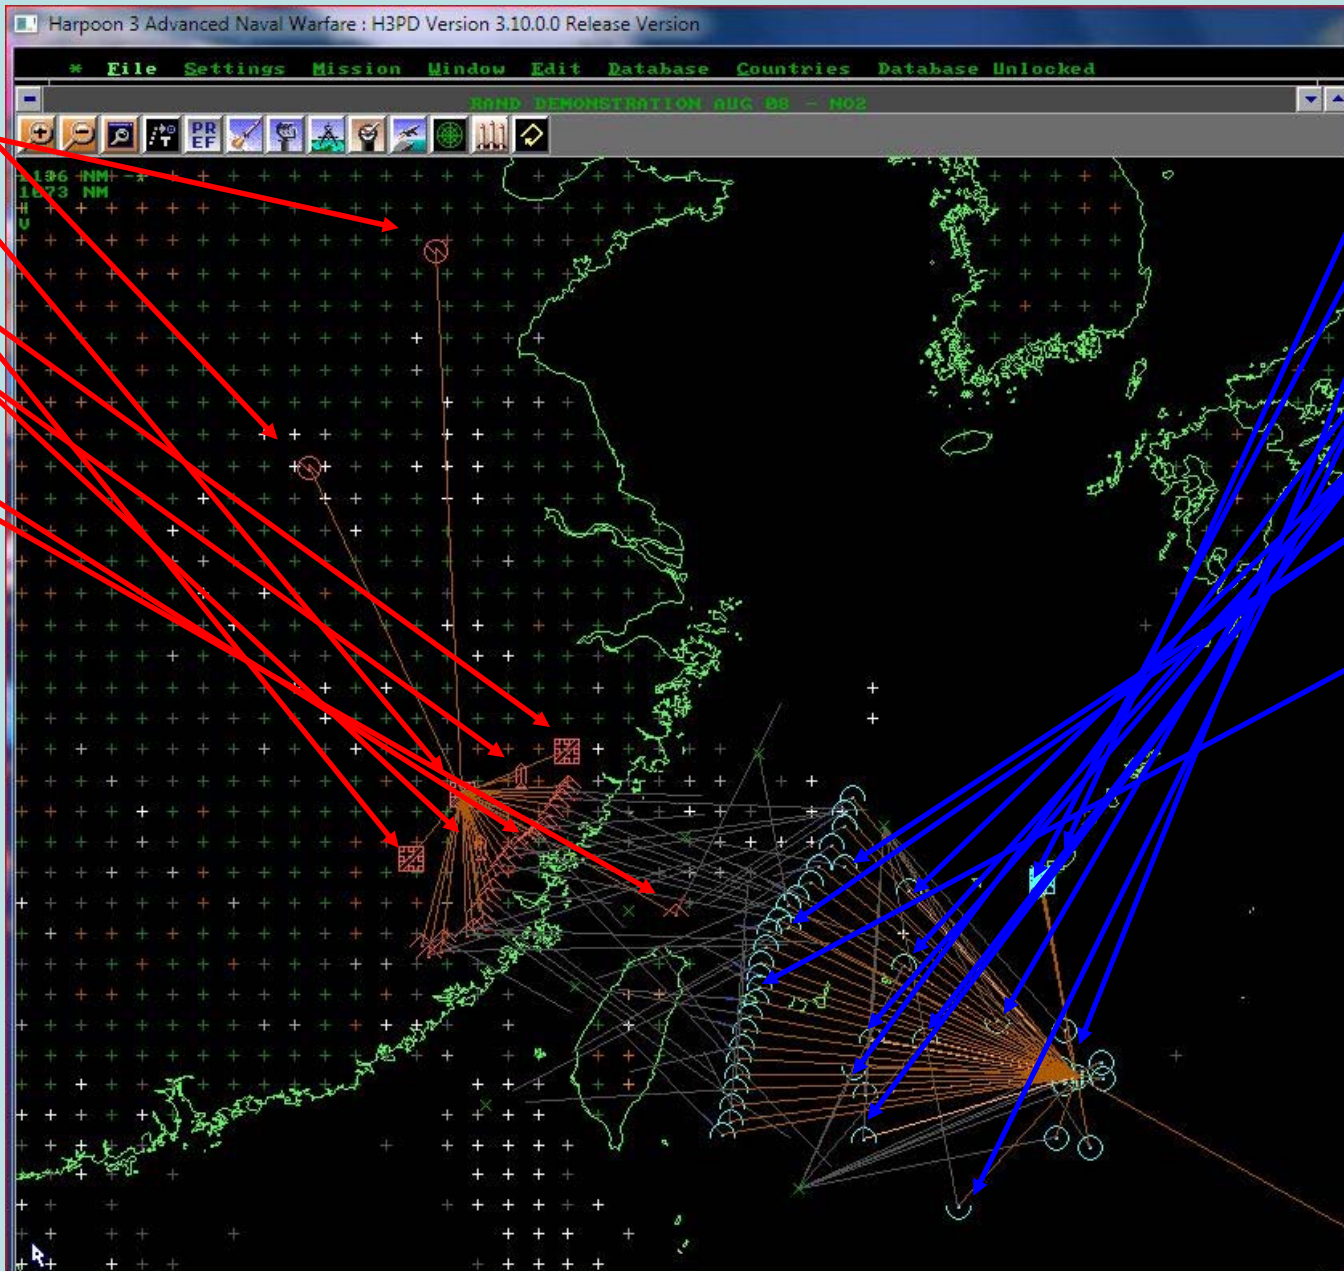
Harpoon 3 Advanced Naval Warfare : H3PD Version 3.10.0.0 Release Version

* File Settings Mission Window Edit Database Countries Database Unlocked

RAND DEMONSTRATION AUG 08 - NO2

PR EF

136 NM
1673 NM
H
V